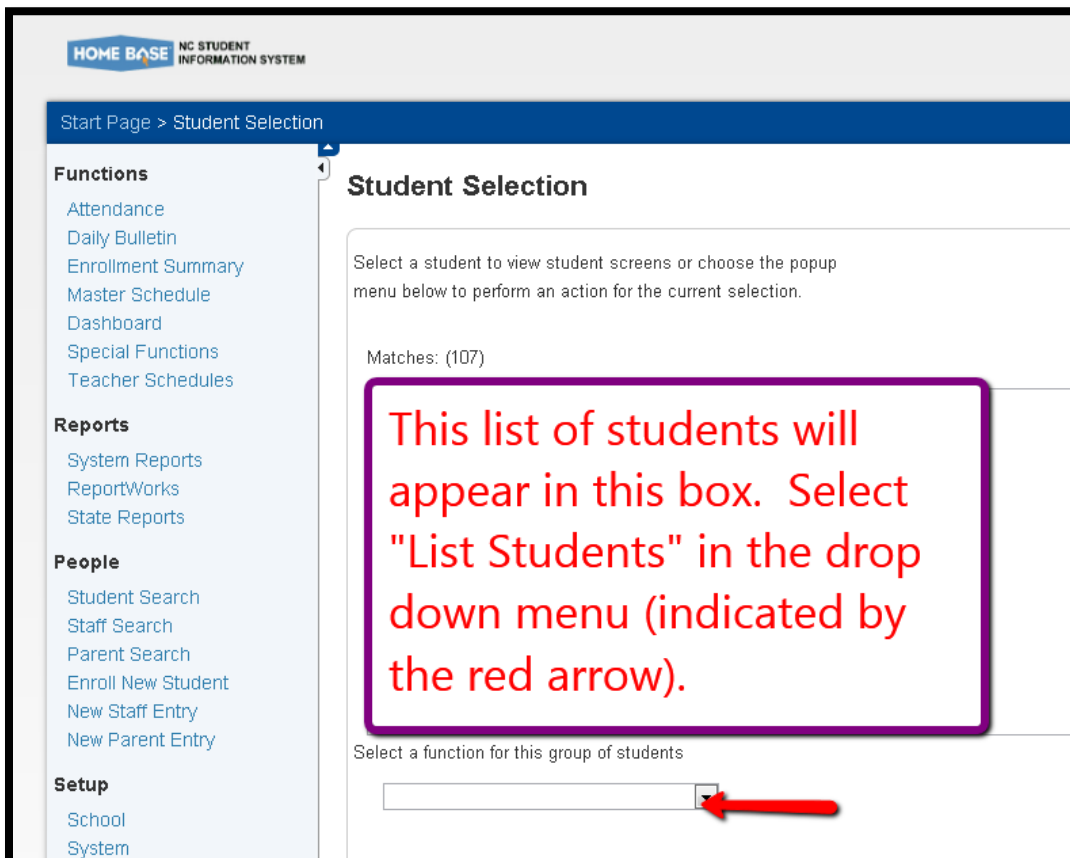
HOME BASE NC STUDENT INFORMATION SYSTEM

Start Page > Student Selection

Functions
Attendance
Daily Bulletin
Enrollment Summary
Master Schedule
Dashboard
Special Functions
Teacher Schedules

Reports
System Reports
ReportWorks
State Reports

People
Student Search
Staff Search
Parent Search
Enroll New Student
New Staff Entry
New Parent Entry

Setup
School
System

Student Selection

Select a student to view student screens or choose the popup menu below to perform an action for the current selection.

Matches: (107)

This list of students will appear in this box. Select "List Students" in the drop down menu (indicated by the red arrow).

Select a function for this group of students